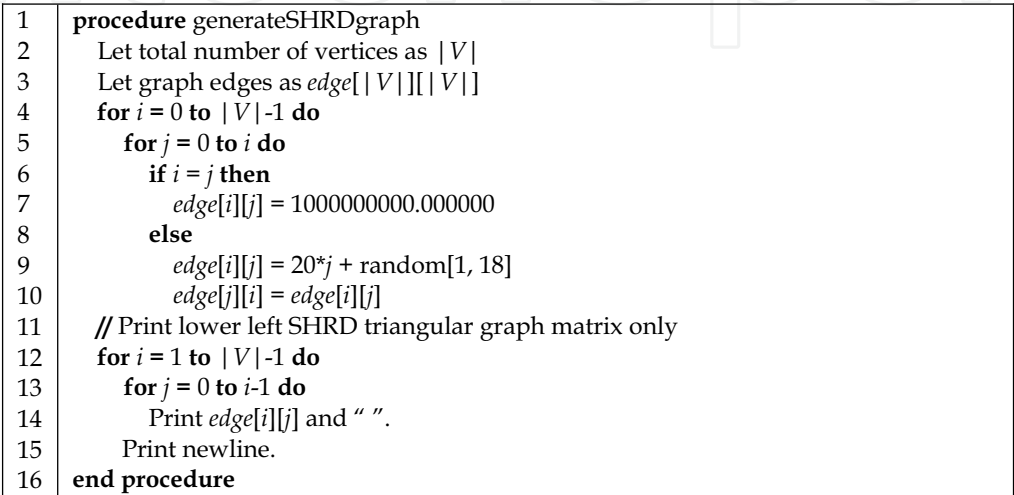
| | |
|---|---|
| 1 | **procedure** generateSHRDgraph |
| 2 | Let total number of vertices as $|V|$ |
| 3 | Let graph edges as $edge[|V|][|V|]$ |
| 4 | **for** $i$ = 0 **to** $|V|$-1 **do** |
| 5 | **for** $j$ = 0 **to** $i$ **do** |
| 6 | **if** $i$ = $j$ **then** |
| 7 | $edge[i][j]$ = 1000000000.000000 |
| 8 | **else** |
| 9 | $edge[i][j]$ = 20\*$j$ + random[1, 18] |
| 10 | $edge[j][i]$ = $edge[i][j]$ |
| 11 | **//** Print lower left SHRD triangular graph matrix only |
| 12 | **for** $i$ = 1 **to** $|V|$-1 **do** |
| 13 | **for** $j$ = 0 **to** $i$-1 **do** |
| 14 | Print $edge[i][j]$ and " ". |
| 15 | Print newline. |
| 16 | **end procedure** |